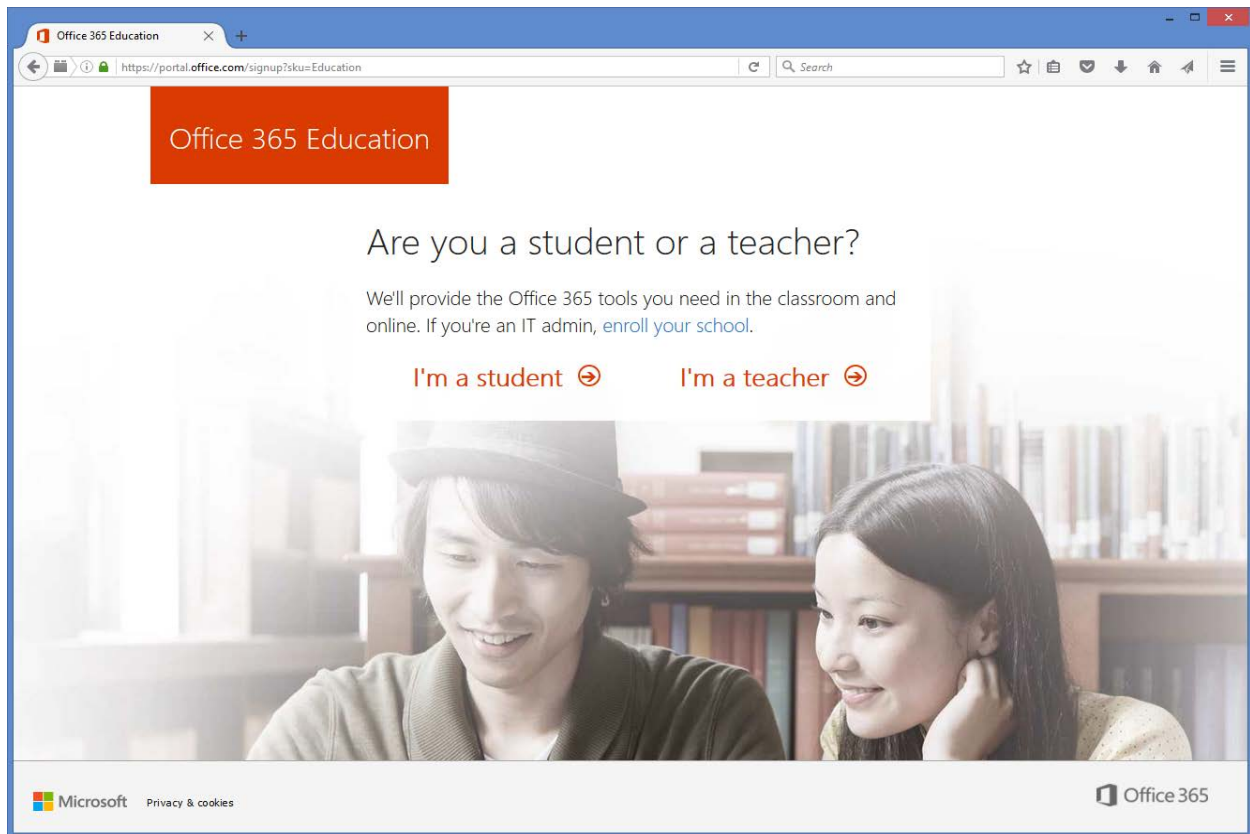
Office 365 Education

https://portal.office.com/signup?sku=Education

Search

Office 365 Education

Are you a student or a teacher?

We'll provide the Office 365 tools you need in the classroom and online. If you're an IT admin, enroll your school.

I'm a student

I'm a teacher

Microsoft Privacy & cookies

Office 365